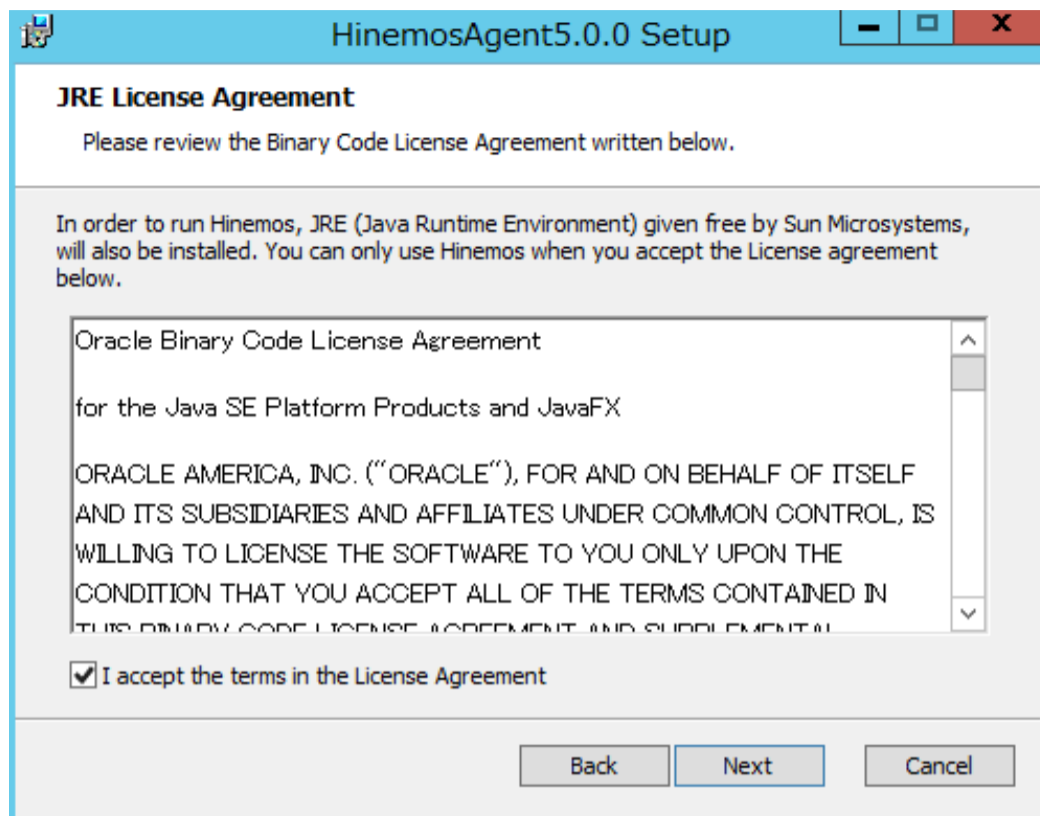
HinemosAgent5.0.0 Setup

JRE License Agreement

Please review the Binary Code License Agreement written below.

In order to run Hinemos, JRE (Java Runtime Environment) given free by Sun Microsystems, will also be installed. You can only use Hinemos when you accept the License agreement below.

Oracle Binary Code License Agreement

for the Java SE Platform Products and JavaFX

ORACLE AMERICA, INC. ("ORACLE"), FOR AND ON BEHALF OF ITSELF AND ITS SUBSIDIARIES AND AFFILIATES UNDER COMMON CONTROL, IS WILLING TO LICENSE THE SOFTWARE TO YOU ONLY UPON THE CONDITION THAT YOU ACCEPT ALL OF THE TERMS CONTAINED IN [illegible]

I accept the terms in the License Agreement

Back Next Cancel